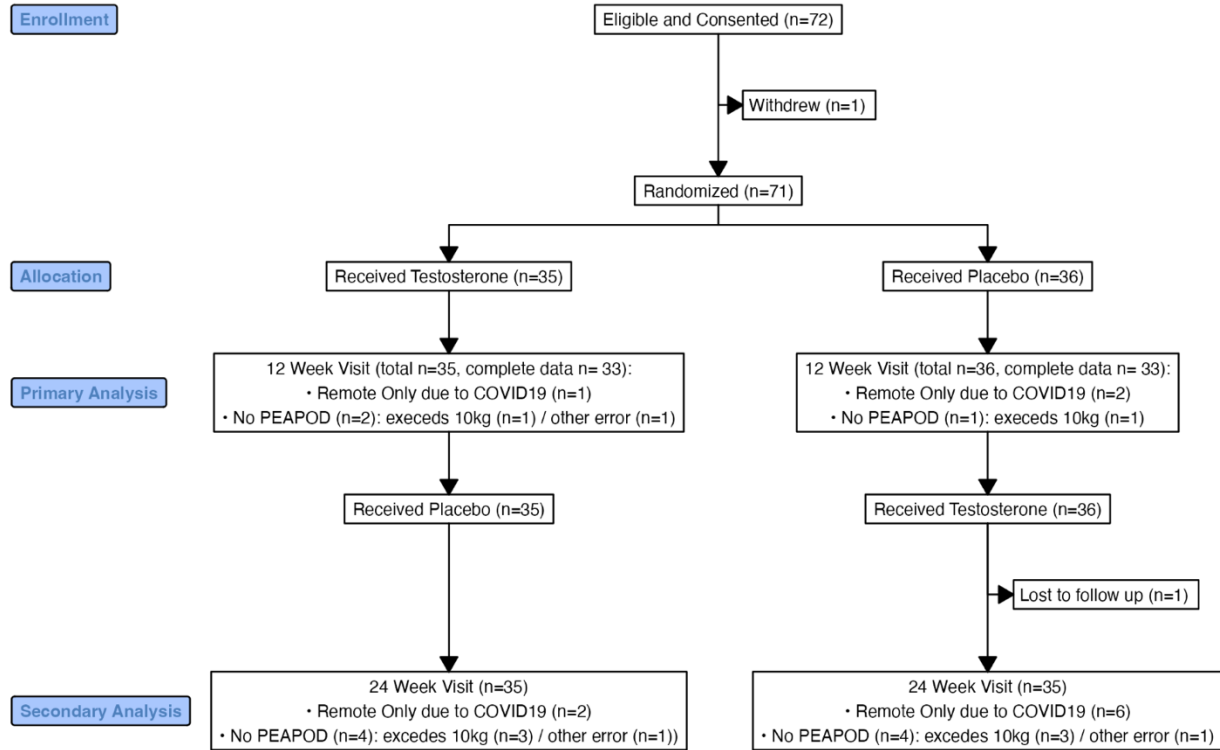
Enrollment

Eligible and Consented (n=72)

Withdrew (n=1)

Randomized (n=71)

Allocation

Received Testosterone (n=35)

Received Placebo (n=36)

Primary Analysis

12 Week Visit (total n=35, complete data n= 33):
• Remote Only due to COVID19 (n=1)
• No PEAPOD (n=2): execeds 10kg (n=1) / other error (n=1)

12 Week Visit (total n=36, complete data n= 33):
• Remote Only due to COVID19 (n=2)
• No PEAPOD (n=1): execeds 10kg (n=1)

Received Placebo (n=35)

Received Testosterone (n=36)

Lost to follow up (n=1)

Secondary Analysis

24 Week Visit (n=35)
• Remote Only due to COVID19 (n=2)
• No PEAPOD (n=4): excedes 10kg (n=3) / other error (n=1))

24 Week Visit (n=35)
• Remote Only due to COVID19 (n=6)
• No PEAPOD (n=4): excedes 10kg (n=3) / other error (n=1)